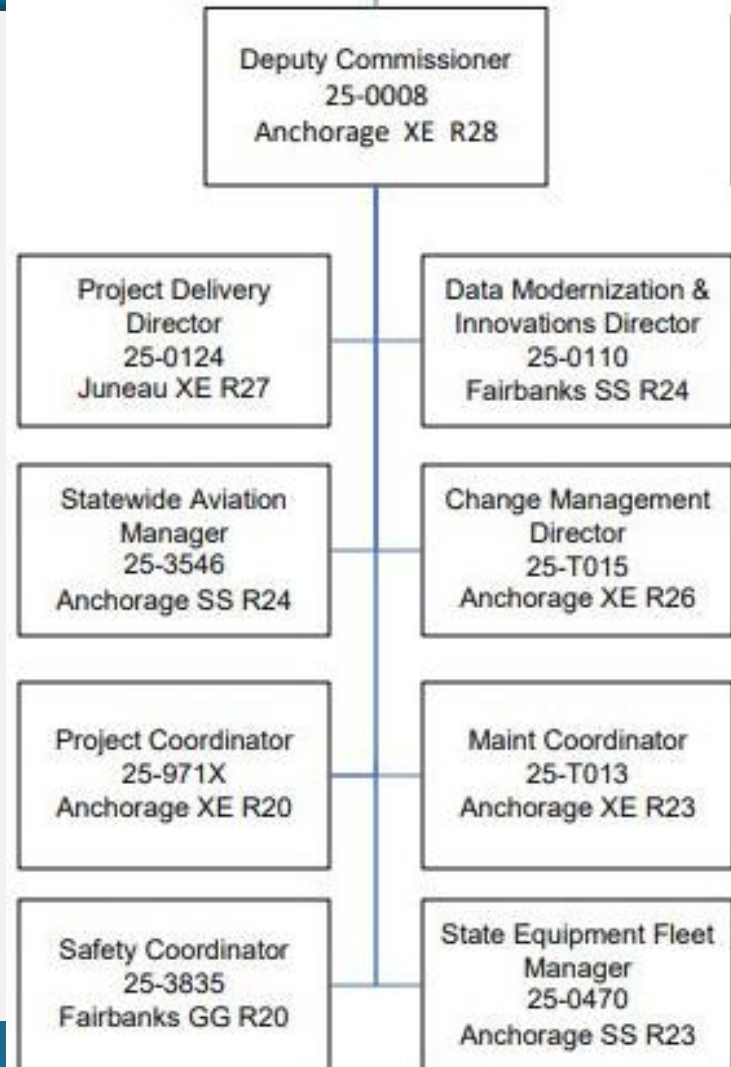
Deputy Commissioner
25-0008
Anchorage XE R28

Project Delivery Director
25-0124
Juneau XE R27

Data Modernization & Innovations Director
25-0110
Fairbanks SS R24

Statewide Aviation Manager
25-3546
Anchorage SS R24

Change Management Director
25-T015
Anchorage XE R26

Project Coordinator
25-971X
Anchorage XE R20

Maint Coordinator
25-T013
Anchorage XE R23

Safety Coordinator
25-3835
Fairbanks GG R20

State Equipment Fleet Manager
25-0470
Anchorage SS R23